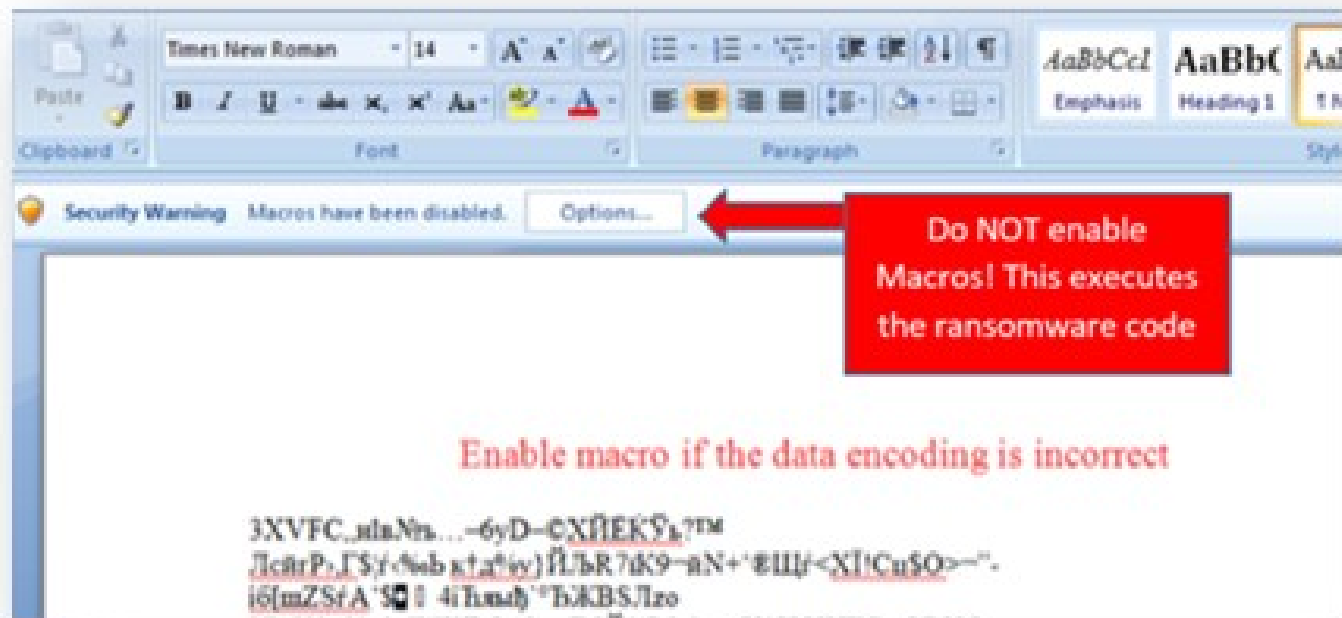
Paste
Clipboard
Times New Roman
14
B I U
Font
Paragraph
AaBbCcI
Emphasis
AaBb(
Heading 1
AaI
¶ N
Styl

Security Warning Macros have been disabled. Options...

Do NOT enable Macros! This executes the ransomware code

Enable macro if the data encoding is incorrect

3XVFC,,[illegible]…–6yD–©XЙEKЎ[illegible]?™
Лс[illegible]P›,Г$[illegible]ЋЉR?dK9–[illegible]N+'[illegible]<XЇ!Cu$O>–"-
i6[mZS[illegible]A`$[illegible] 4iЋ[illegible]`"ЂЖBSЛeo